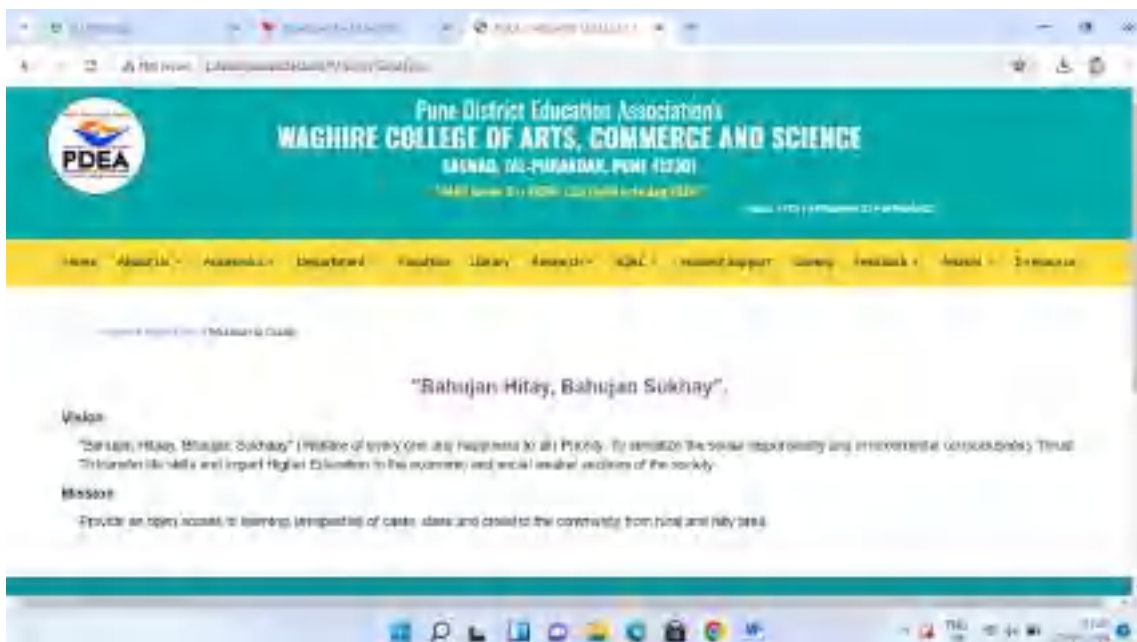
Not secure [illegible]

PDEA

Pune District Education Association's
WAGHIRE COLLEGE OF ARTS, COMMERCE AND SCIENCE
SASWAD, TAL-PURANDAR, PUNE 412301
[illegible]
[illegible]

Home About Us Academics Department Facilities Library Research IQAC Student Support Gallery Feedback Alumni E-Resource

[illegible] / Mission & Goals

"Bahujan Hitay, Bahujan Sukhay".

Vision

"Bahujan Hitay, Bahujan Sukhay" (Welfare of every one and happiness to all) Priority: To sensitize the social responsibility and environmental consciousness Thrust: To transfer life skills and impart Higher Education to the economic and social weaker sections of the society.

Mission

Provide an open access to learning irrespective of caste, class and creed to the community from rural and hilly area.